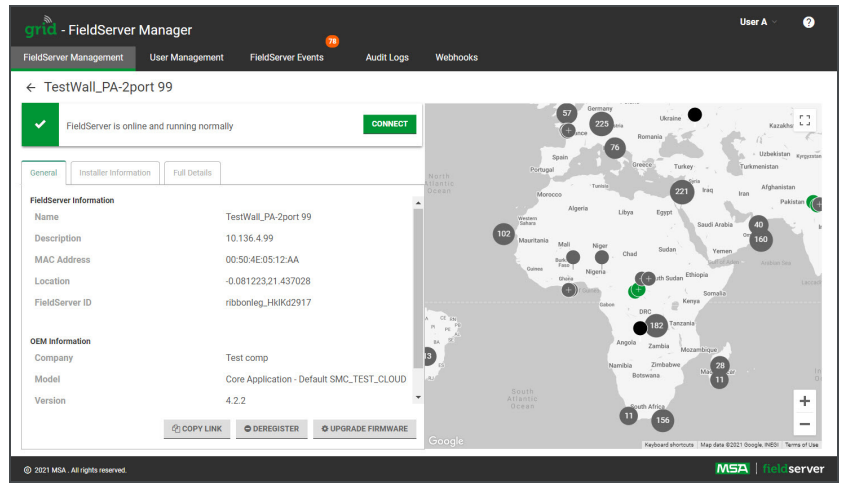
grid - FieldServer Manager

User A

?

FieldServer Management User Management FieldServer Events 78 Audit Logs Webhooks

← TestWall_PA-2port 99

FieldServer is online and running normally

CONNECT

General Installer Information Full Details

FieldServer Information

| Name | TestWall_PA-2port 99 |
|---|---|
| Description | 10.136.4.99 |
| MAC Address | 00:50:4E:05:12:AA |
| Location | -0.081223,21.437028 |
| FieldServer ID | ribbonleg_HklKd2917 |

OEM Information

| Company | Test comp |
|---|---|
| Model | Core Application - Default SMC_TEST_CLOUD |
| Version | 4.2.2 |

COPY LINK DEREGISTER UPGRADE FIRMWARE

Germany 57 Ukraine Kazakhstan 225 Romania 76 Spain Portugal Uzbekistan Kyrgyzstan Greece Turkey Tunisia Syria Afghanistan Morocco Iraq Iran 221 Algeria Libya Egypt Pakistan Saudi Arabia Western Sahara 40 102 Oman 160 Mauritania Mali Niger Chad Sudan Yemen Burkina Faso Guinea Nigeria South Sudan Ethiopia Ghana Somalia Gabon Kenya DRC 182 Tanzania Angola Zambia Mozambique Namibia Zimbabwe 28 Botswana Madagascar 11 South Atlantic Ocean North Atlantic Ocean 11 South Africa 156

+ −

Google Keyboard shortcuts Map data ©2021 Google, INEGI Terms of Use

© 2021 MSA . All rights reserved.

MSA | fieldserver